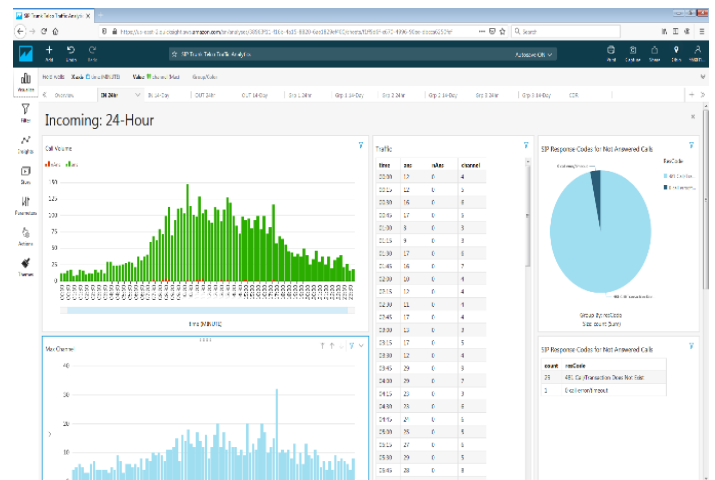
SIP Trunk Telco Traffic Analysis

Add Undo Redo

SIP Trunk Telco Traffic Analysis

Analysis Overview

Incoming: 24-Hour

Call Volume

Time [MINUTE]

Max Channel

Traffic

| time | acc | nAns | channel |
|---|---|---|---|
| 23:00 | 12 | 0 | 4 |
| 23:05 | 12 | 0 | 5 |
| 23:10 | 16 | 0 | 6 |
| 23:15 | 16 | 0 | 5 |
| 23:20 | 8 | 0 | 3 |
| 23:25 | 9 | 0 | 3 |
| 23:30 | 17 | 0 | 6 |
| 23:35 | 16 | 0 | 7 |
| 23:40 | 10 | 0 | 4 |
| 23:45 | 12 | 0 | 4 |
| 23:50 | 11 | 0 | 4 |
| 23:55 | 17 | 0 | 4 |
| 00:00 | 13 | 0 | 3 |
| 00:05 | 17 | 0 | 5 |
| 00:10 | 12 | 0 | 5 |
| 00:15 | 29 | 0 | 9 |
| 00:20 | 29 | 0 | 7 |
| 00:25 | 25 | 0 | 6 |
| 00:30 | 23 | 0 | 3 |
| 00:35 | 27 | 0 | 5 |
| 00:40 | 25 | 0 | 5 |
| 00:45 | 27 | 0 | 5 |
| 00:50 | 29 | 0 | 6 |
| 00:55 | 19 | 0 | 4 |

SIP Response Codes for Not Answered Calls

resCode

Group by resCode
Size: count [Sum]

SIP Response Codes for Not Answered Calls

| count | resCode |
|---|---|
| 25 | 481 Call/Transaction Does Not Exist |
| 1 | Excellent Timeout |